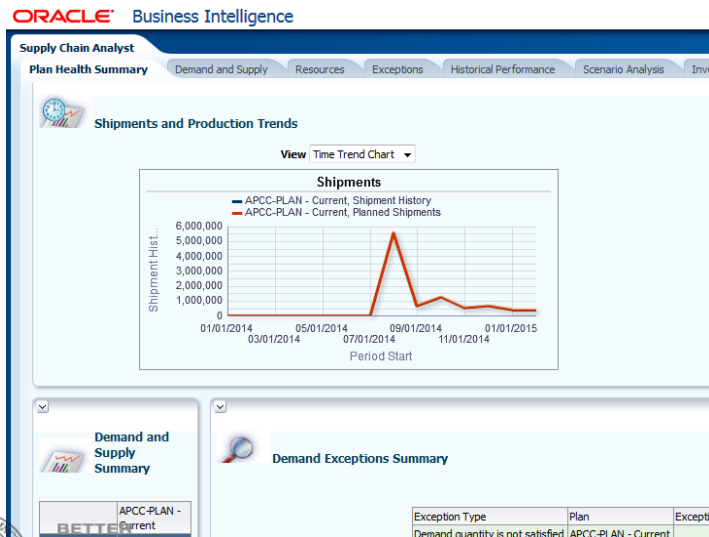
ORACLE Business Intelligence

Supply Chain Analyst

Plan Health Summary | Demand and Supply | Resources | Exceptions | Historical Performance | Scenario Analysis | Inv

Shipments and Production Trends

View Time Trend Chart

Shipments

APCC-PLAN - Current, Shipment History
APCC-PLAN - Current, Planned Shipments

6,000,000
5,000,000
4,000,000
3,000,000
2,000,000
1,000,000
0

Shipment Hist...

01/01/2014
03/01/2014
05/01/2014
07/01/2014
09/01/2014
11/01/2014
01/01/2015

Period Start

Demand and Supply Summary

| | APCC-PLAN - Current |
|---|---|

BETTER

Demand Exceptions Summary

| Exception Type | Plan | Excepti |
|---|---|---|
| Demand quantity is not satisfied | APCC-PLAN - Current | |